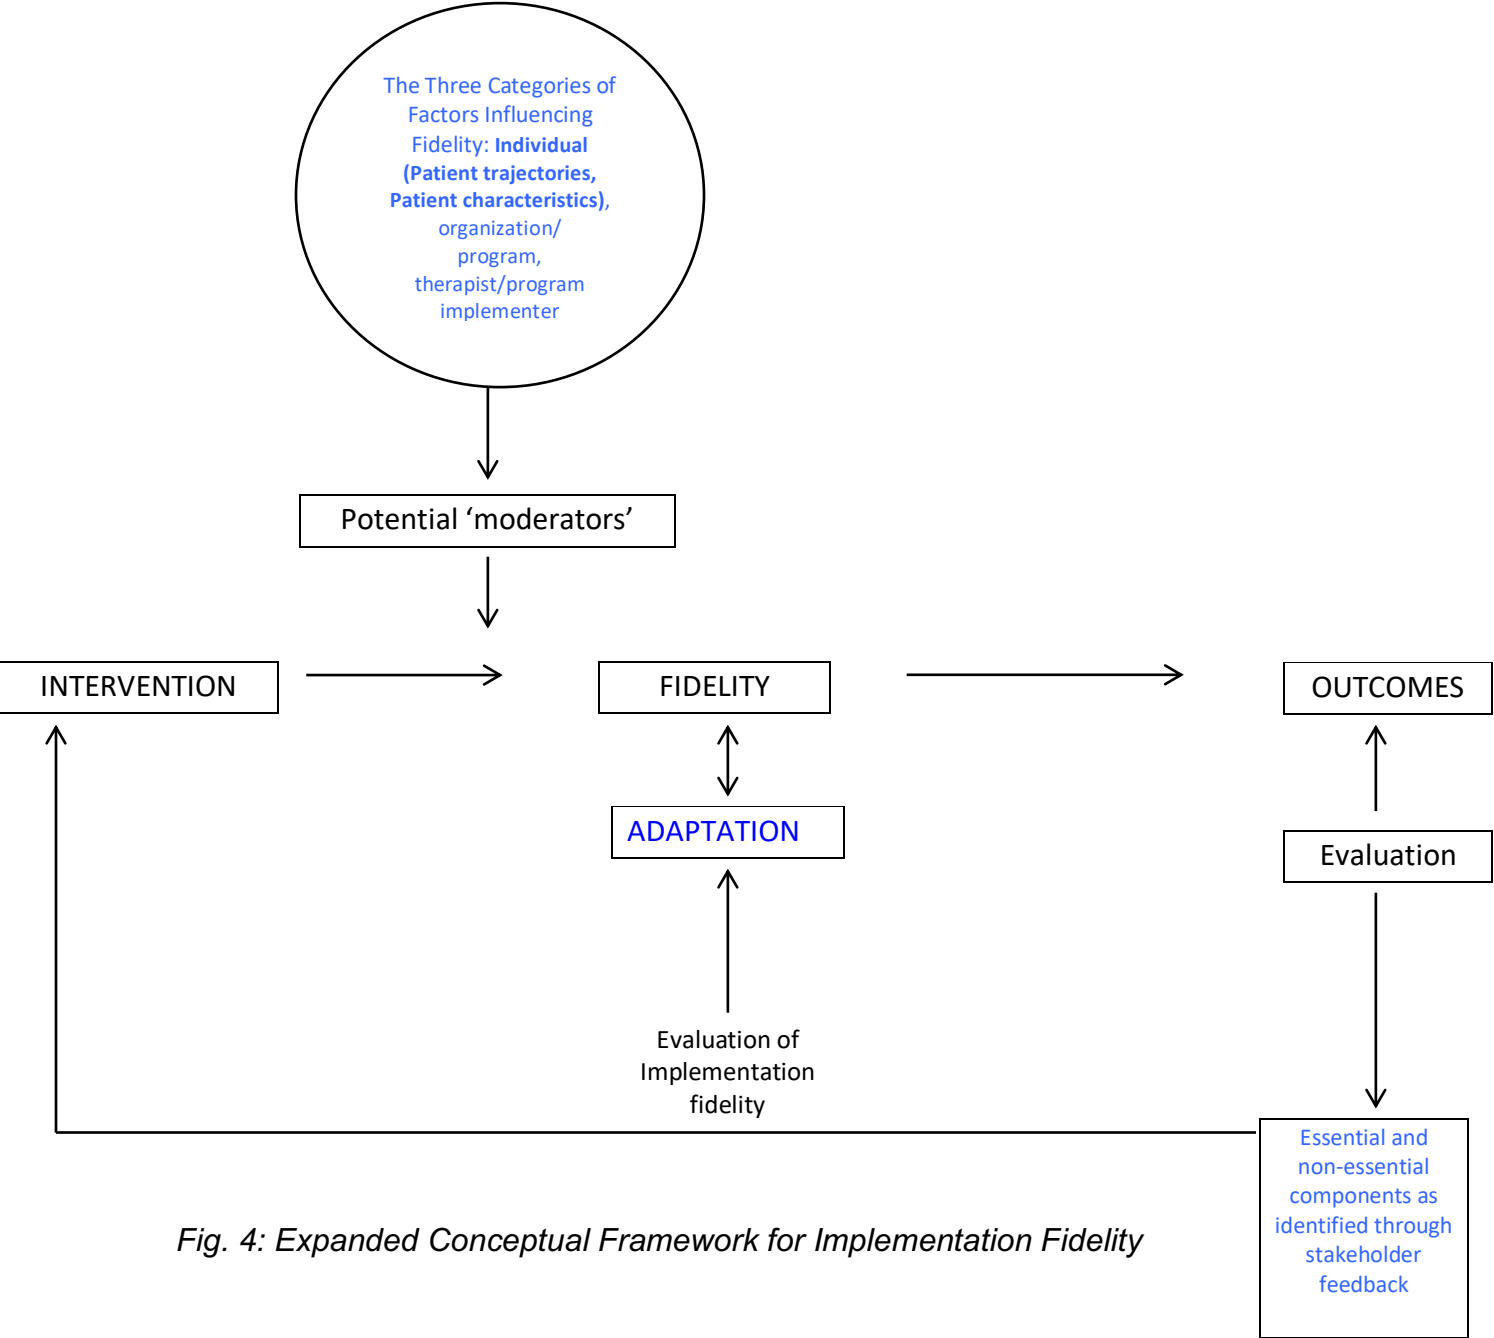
The Three Categories of Factors Influencing Fidelity: **Individual (Patient trajectories, Patient characteristics)**, organization/ program, therapist/program implementer

Potential 'moderators'

INTERVENTION

FIDELITY

OUTCOMES

ADAPTATION

Evaluation

Evaluation of Implementation fidelity

Essential and non-essential components as identified through stakeholder feedback

*Fig. 4: Expanded Conceptual Framework for Implementation Fidelity*